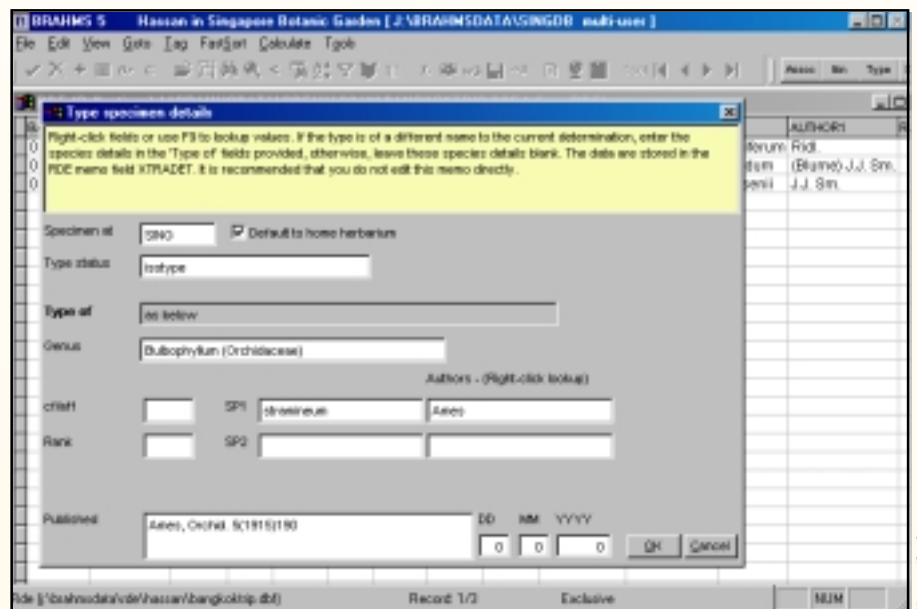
BRAHMS 5 Hassan in Singapore Botanic Garden [ J:\BRAHMSDATA\SINGDB multi-user ]

File Edit View Goto Tag FastSort Calculate Tools

Assoc Bin Type

AUTHOR1
torum Ridl.
tum (Blume) J.J. Sm.
senii J.J. Sm.

Type specimen details

Right-click fields or use F9 to lookup values. If the type is of a different name to the current determination, enter the species details in the 'Type of' fields provided, otherwise, leave these species details blank. The data are stored in the RDE memo field XTRADET. It is recommended that you do not edit this memo directly.

Specimen at SING
Default to home herbarium

Type status Isotype

Type of as below

Genus Bulbophyllum (Orchidaceae)

Authors - (Right-click lookup)

cf/aff1 SP1 stramineum Ames

Rank SP2

Published Ames, Orchid. 5(1915)190

DD MM YYYY
0 0 0

OK Cancel

Rde [j:\brahmsdata\rde\hassan\bangkoktrip.dbf] Record: 1/3 Exclusive NUM